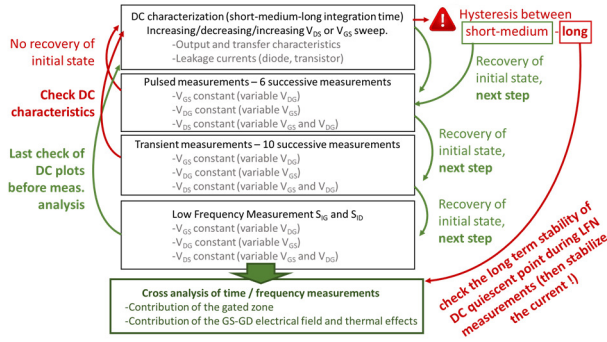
DC characterization (short-medium-long integration time)
Increasing/decreasing/increasing $V_{DS}$ or $V_{GS}$ sweep.
-Output and transfer characteristics
-Leakage currents (diode, transistor)

Hysteresis between short-medium - long

No recovery of initial state

Check DC characteristics

Last check of DC plots before meas. analysis

Pulsed measurements – 6 successive measurements
-$V_{DS}$ constant (variable $V_{DG}$)
-$V_{GS}$ constant (variable $V_{DG}$)
-$V_{DS}$ constant (variable $V_{GS}$ and $V_{DG}$)

Recovery of initial state, next step

Transient measurements – 10 successive measurements
-$V_{GS}$ constant (variable $V_{DG}$)
-$V_{DS}$ constant (variable $V_{DG}$)
-$V_{DS}$ constant (variable $V_{GS}$ and $V_{DG}$)

Recovery of initial state, next step

Low Frequency Measurement $S_{IG}$ and $S_{ID}$
-$V_{GS}$ constant (variable $V_{DG}$)
-$V_{DS}$ constant (variable $V_{DG}$)
-$V_{DS}$ constant (variable $V_{GS}$ and $V_{DG}$)

Recovery of initial state, next step

Cross analysis of time / frequency measurements
-Contribution of the gated zone
-Contribution of the GS-GD electrical field and thermal effects

check the long term stability of DC quiescent point during LFN measurements (then stabilize the current !)